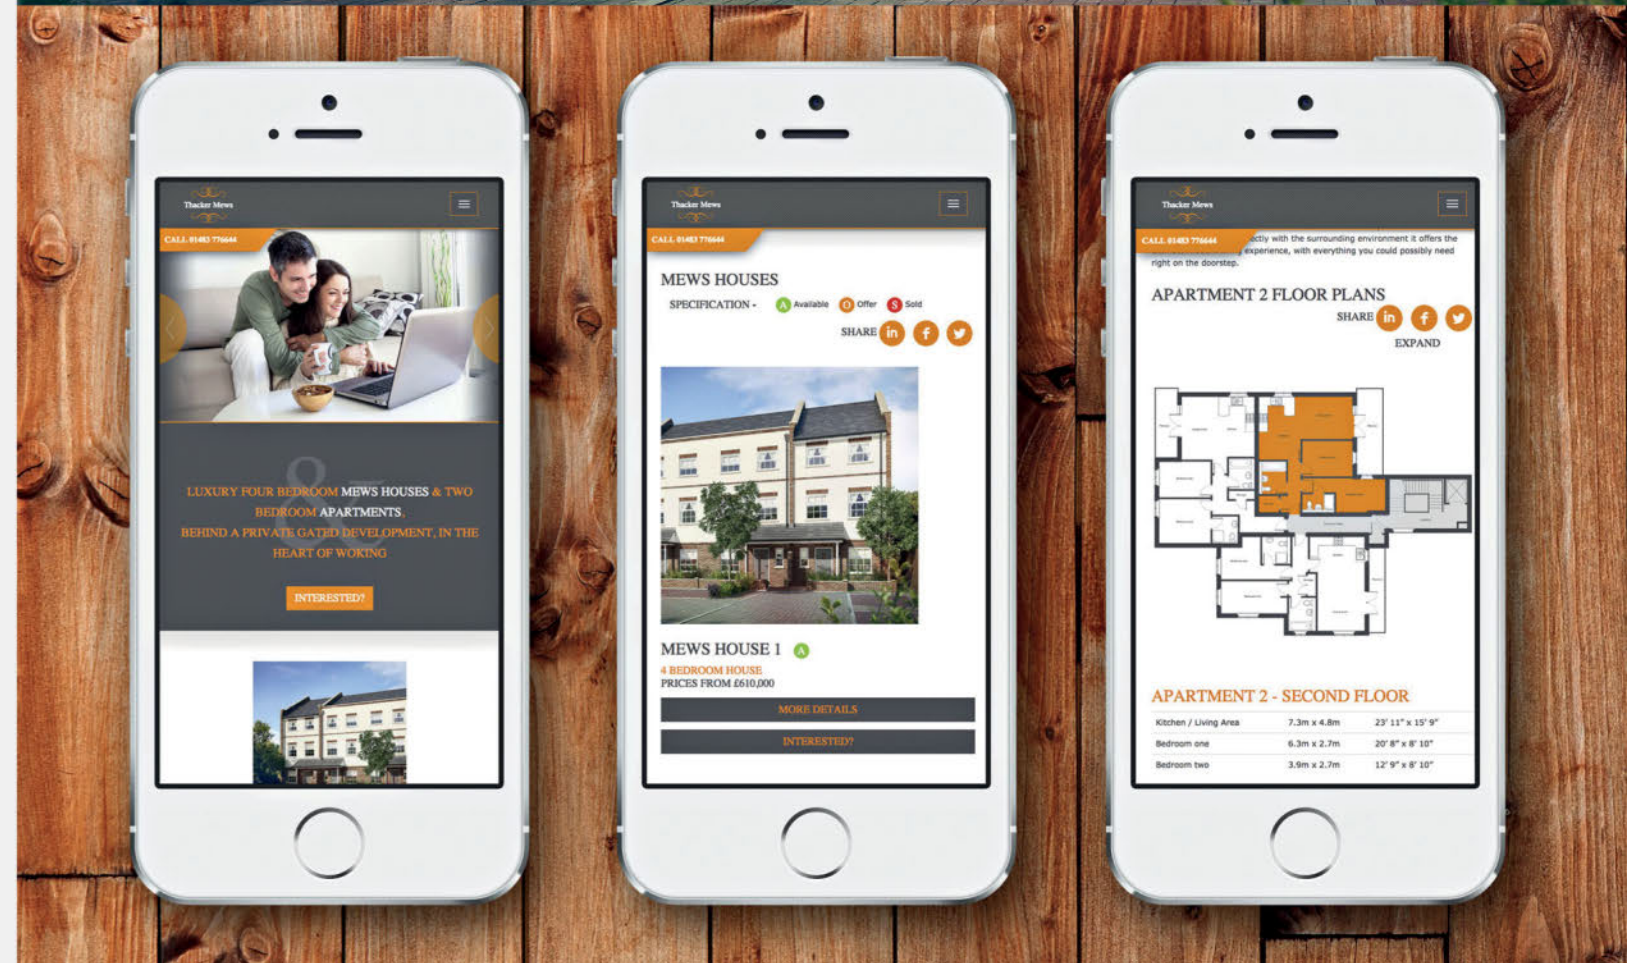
Thacker Mews

CALL 01483 776644

LUXURY FOUR BEDROOM MEWS HOUSES & TWO BEDROOM APARTMENTS. BEHIND A PRIVATE GATED DEVELOPMENT, IN THE HEART OF WOKING

INTERESTED?

Thacker Mews

CALL 01483 776644

MEWS HOUSES

SPECIFICATION - A Available O Offer S Sold

SHARE

MEWS HOUSE 1 A

4 BEDROOM HOUSE

PRICES FROM £610,000

MORE DETAILS

INTERESTED?

Thacker Mews

CALL 01483 776644

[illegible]ectly with the surrounding environment it offers the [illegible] experience, with everything you could possibly need right on the doorstep.

APARTMENT 2 FLOOR PLANS

SHARE

EXPAND

APARTMENT 2 - SECOND FLOOR

| Kitchen / Living Area | 7.3m x 4.8m | 23' 11" x 15' 9" |
|---|---|---|
| Bedroom one | 6.3m x 2.7m | 20' 8" x 8' 10" |
| Bedroom two | 3.9m x 2.7m | 12' 9" x 8' 10" |